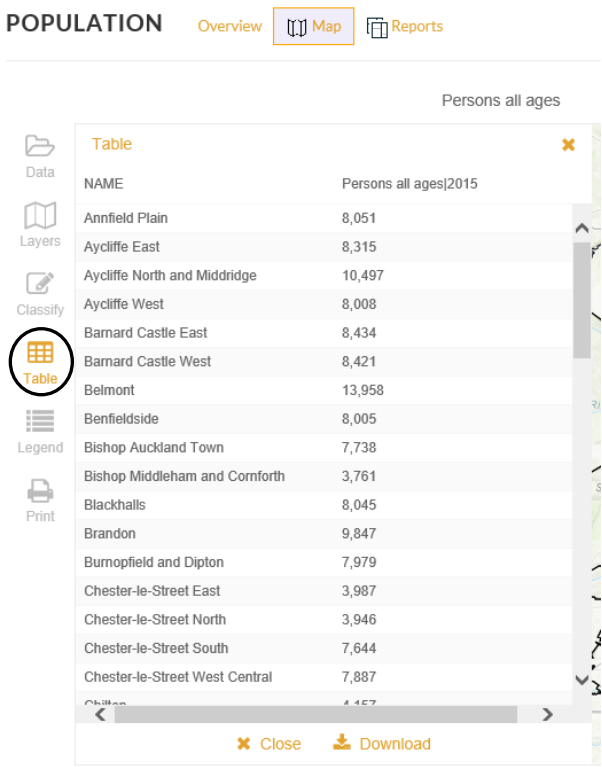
POPULATION Overview Map Reports

Persons all ages

Data
Layers
Classify
Table
Legend
Print

Table ×

| NAME | Persons all ages\|2015 |
|---|---|
| Annfield Plain | 8,051 |
| Aycliffe East | 8,315 |
| Aycliffe North and Middridge | 10,497 |
| Aycliffe West | 8,008 |
| Barnard Castle East | 8,434 |
| Barnard Castle West | 8,421 |
| Belmont | 13,958 |
| Benfieldside | 8,005 |
| Bishop Auckland Town | 7,738 |
| Bishop Middleham and Cornforth | 3,761 |
| Blackhalls | 8,045 |
| Brandon | 9,847 |
| Burnopfield and Dipton | 7,979 |
| Chester-le-Street East | 3,987 |
| Chester-le-Street North | 3,946 |
| Chester-le-Street South | 7,644 |
| Chester-le-Street West Central | 7,887 |
| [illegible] | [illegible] |

× Close Download